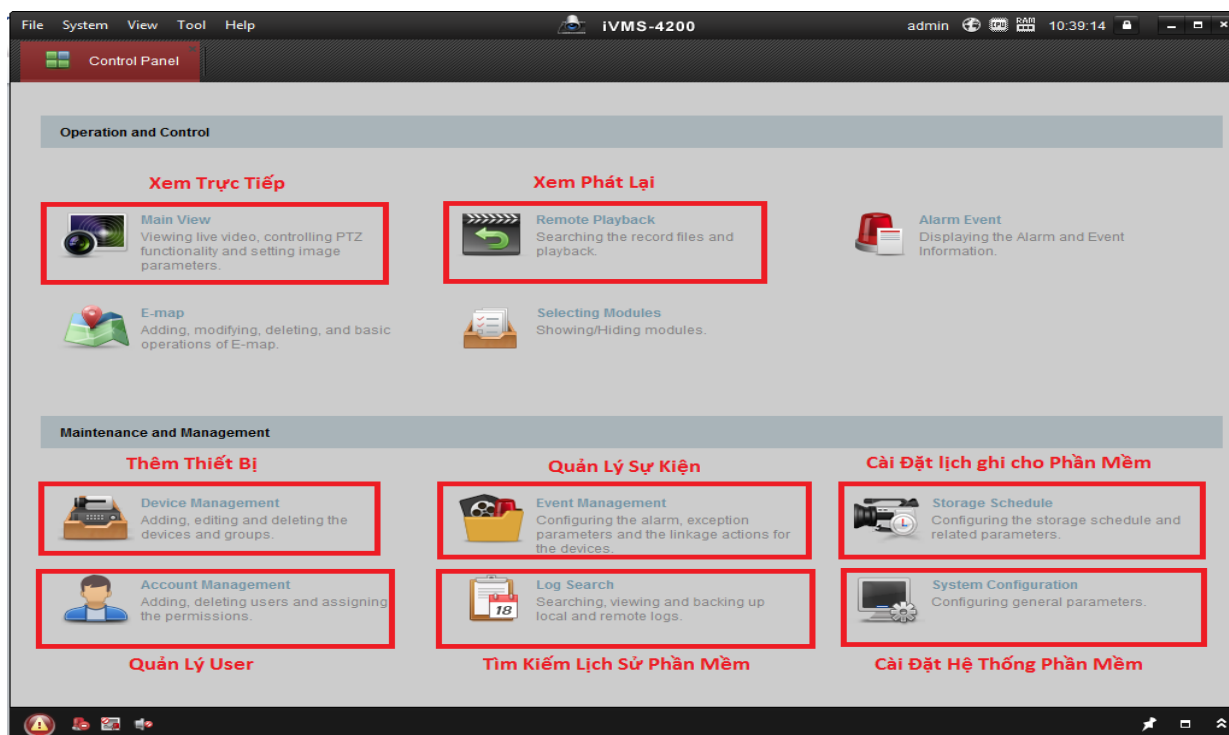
File System View Tool Help

iVMS-4200

admin CPU RAM 10:39:14

Control Panel

Operation and Control

Xem Trực Tiếp

Xem Phát Lại

Main View
Viewing live video, controlling PTZ functionality and setting image parameters.

Remote Playback
Searching the record files and playback.

Alarm Event
Displaying the Alarm and Event Information.

E-map
Adding, modifying, deleting, and basic operations of E-map.

Selecting Modules
Showing/Hiding modules.

Maintenance and Management

Thêm Thiết Bị

Quản Lý Sự Kiện

Cài Đặt lịch ghi cho Phần Mềm

Device Management
Adding, editing and deleting the devices and groups.

Event Management
Configuring the alarm, exception parameters and the linkage actions for the devices.

Storage Schedule
Configuring the storage schedule and related parameters.

Account Management
Adding, deleting users and assigning the permissions.

Log Search
Searching, viewing and backing up local and remote logs.

System Configuration
Configuring general parameters.

Quản Lý User

Tìm Kiếm Lịch Sử Phần Mềm

Cài Đặt Hệ Thống Phần Mềm